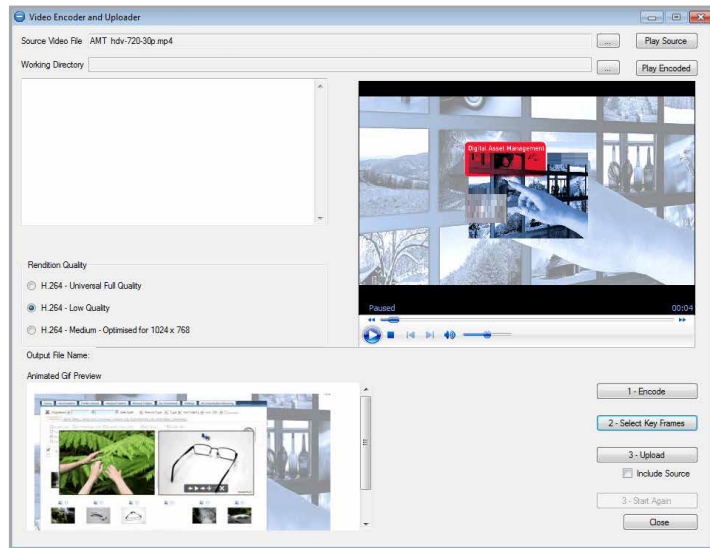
Video Encoder and Uploader

Source Video File AMT hdv-720-30p.mp4

... Play Source

Working Directory

... Play Encoded

Digital Asset Management

Paused 00:04

Rendition Quality

H.264 - Universal Full Quality

H.264 - Low Quality

H.264 - Medium - Optimised for 1024 x 768

Output File Name:

Animated Gif Preview

1 - Encode

2 - Select Key Frames

3 - Upload

Include Source

3 - Start Again

Close